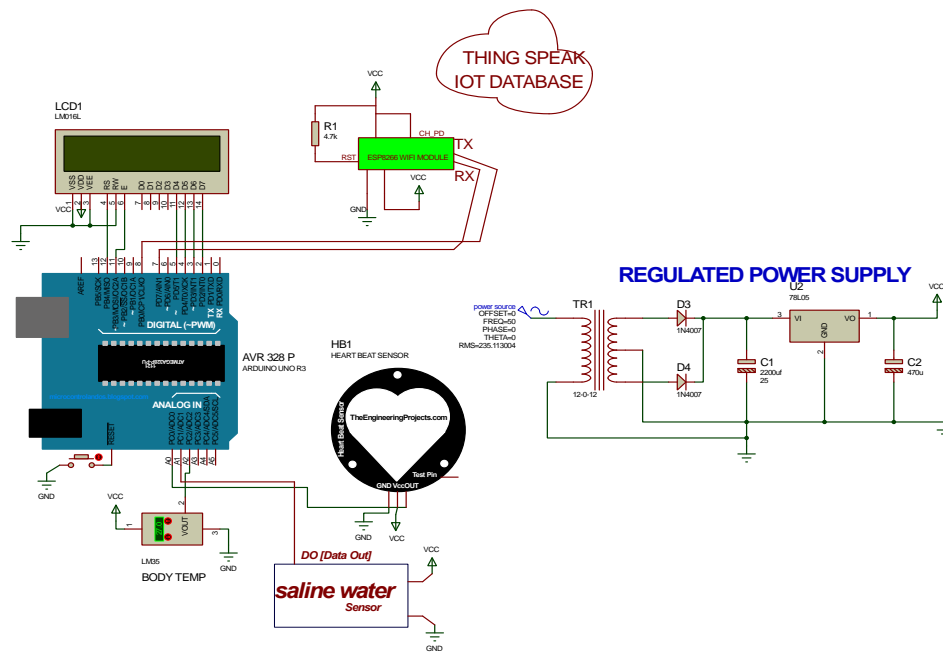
THING SPEAK
IOT DATABASE

VCC

LCD1
LM016L

R1
4.7k

RST
CH_PD
ESP8266 WIFI MODULE
TX
RX
VCC
GND

VSS VDD VEE RS RW E D0 D1 D2 D3 D4 D5 D6 D7
1 2 3 4 5 6 7 8 9 10 11 12 13 14

VCC

AREF
13 12 11 10 9 8 7 6 5 4 3 2 1 0
PB5/SCK
PB4/MISO
~PB3/MOSI/OC2A
~PB2/SS/OC1B
~PB1/OC1A
PB0/ICP1/CLKO
PD7/AIN1
~PD6/AIN0
~PD5/T1
PD4/T0/XCK
~PD3/INT1
PD2/INT0
TX PD1/TXD
RX PD0/RXD

DIGITAL (~PWM)

AVR 328 P
ARDUINO UNO R3

ANALOG IN
RESET
PC0/ADC0
PC1/ADC1
PC2/ADC2
PC3/ADC3
PC4/ADC4/SDA
PC5/ADC5/SCL
A0 A1 A2 A3 A4 A5

GND

VCC
1
2
3
VOUT
LM35
BODY TEMP
GND

HB1
HEART BEAT SENSOR
Heart Beat Sensor
TheEngineeringProjects.com
Test Pin
GND VccOUT
GND
VCC

DO [Data Out]
VCC
saline water
Sensor
GND

REGULATED POWER SUPPLY

power source
OFFSET=0
FREQ=50
PHASE=0
THETA=0
RMS=235.113004

TR1
12-0-12

D3
1N4007
D4
1N4007

C1
2200uf
25

U2
78L05
3
VI
GND
2
VO
1

C2
470u

VCC